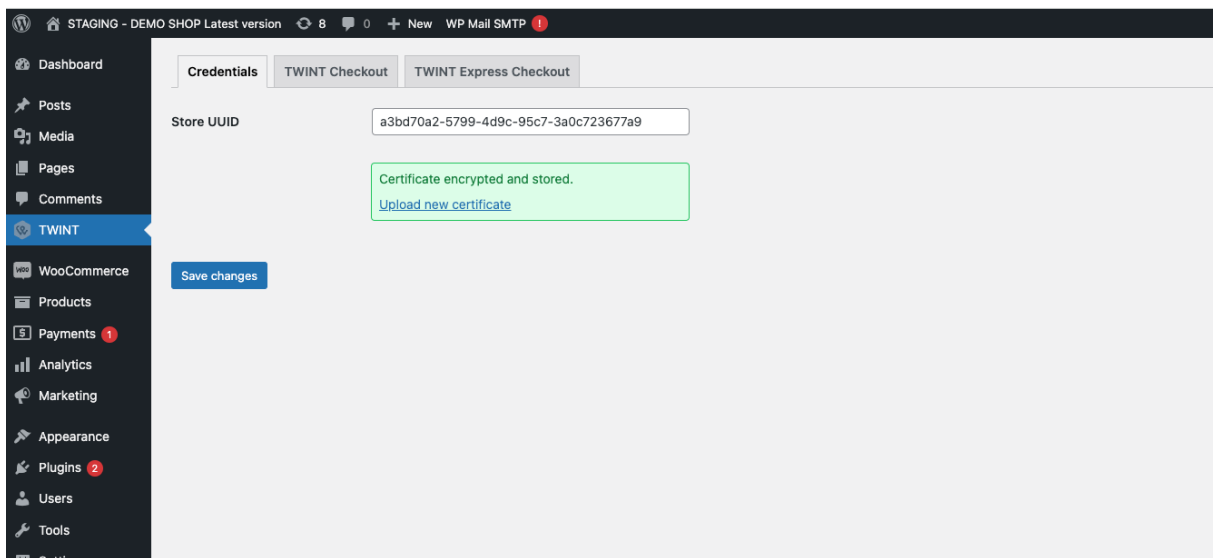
STAGING - DEMO SHOP Latest version 8 0 + New WP Mail SMTP !

Dashboard
Posts
Media
Pages
Comments
TWINT
WooCommerce
Products
Payments 1
Analytics
Marketing
Appearance
Plugins 2
Users
Tools
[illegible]

Credentials | TWINT Checkout | TWINT Express Checkout

Store UUID a3bd70a2-5799-4d9c-95c7-3a0c723677a9

Certificate encrypted and stored.
Upload new certificate

Save changes